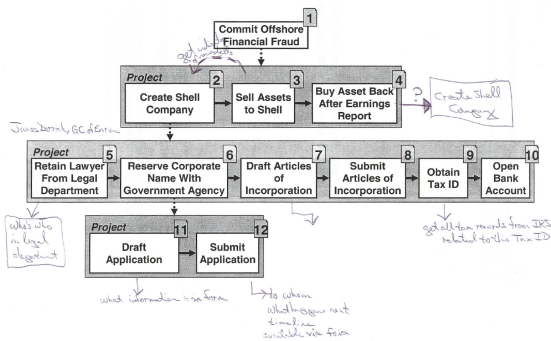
Commit Offshore Financial Fraud 1

Project

Create Shell Company 2

Sell Assets to Shell 3

Buy Asset Back After Earnings Report 4

get what assets were used

Create Shell Company ?

James Derrick, GC of Enron

Project

Retain Lawyer From Legal Department 5

Reserve Corporate Name With Government Agency 6

Draft Articles of Incorporation 7

Submit Articles of Incorporation 8

Obtain Tax ID 9

Open Bank Account 10

who's who in legal department

get all tax records from IRS related to this Tax ID

Project

Draft Application 11

Submit Application 12

what information is on form

to whom
what triggers next
timeline
available via form